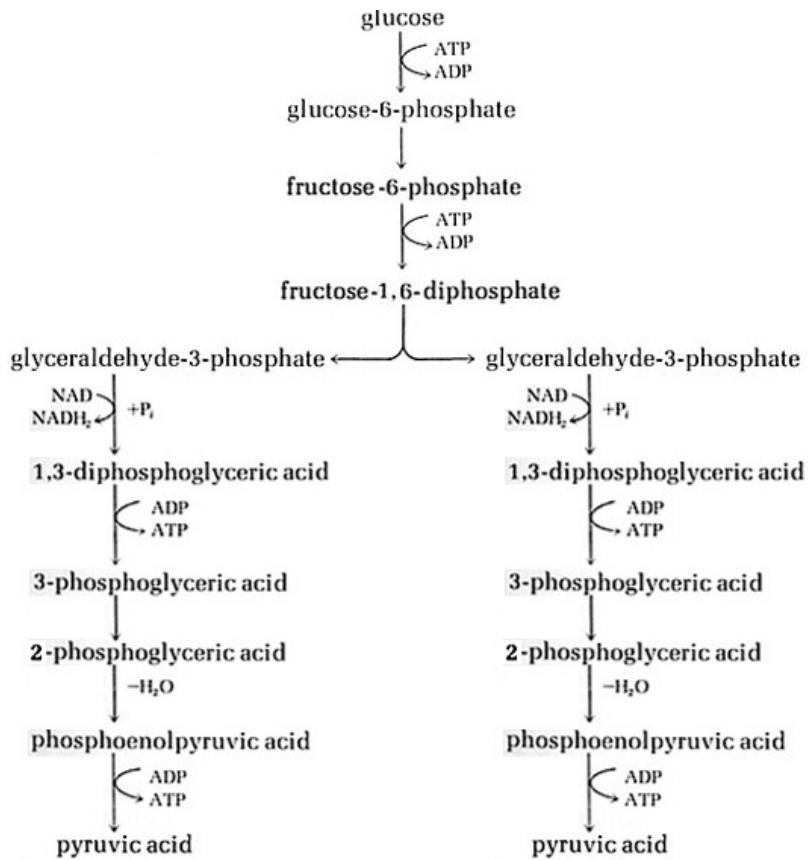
glucose
ATP
ADP
glucose-6-phosphate
fructose-6-phosphate
ATP
ADP
fructose-1,6-diphosphate

glyceraldehyde-3-phosphate
NAD
$NADH_2$
$+P_i$
1,3-diphosphoglyceric acid
ADP
ATP
3-phosphoglyceric acid
2-phosphoglyceric acid
$-H_2O$
phosphoenolpyruvic acid
ADP
ATP
pyruvic acid

glyceraldehyde-3-phosphate
NAD
$NADH_2$
$+P_i$
1,3-diphosphoglyceric acid
ADP
ATP
3-phosphoglyceric acid
2-phosphoglyceric acid
$-H_2O$
phosphoenolpyruvic acid
ADP
ATP
pyruvic acid